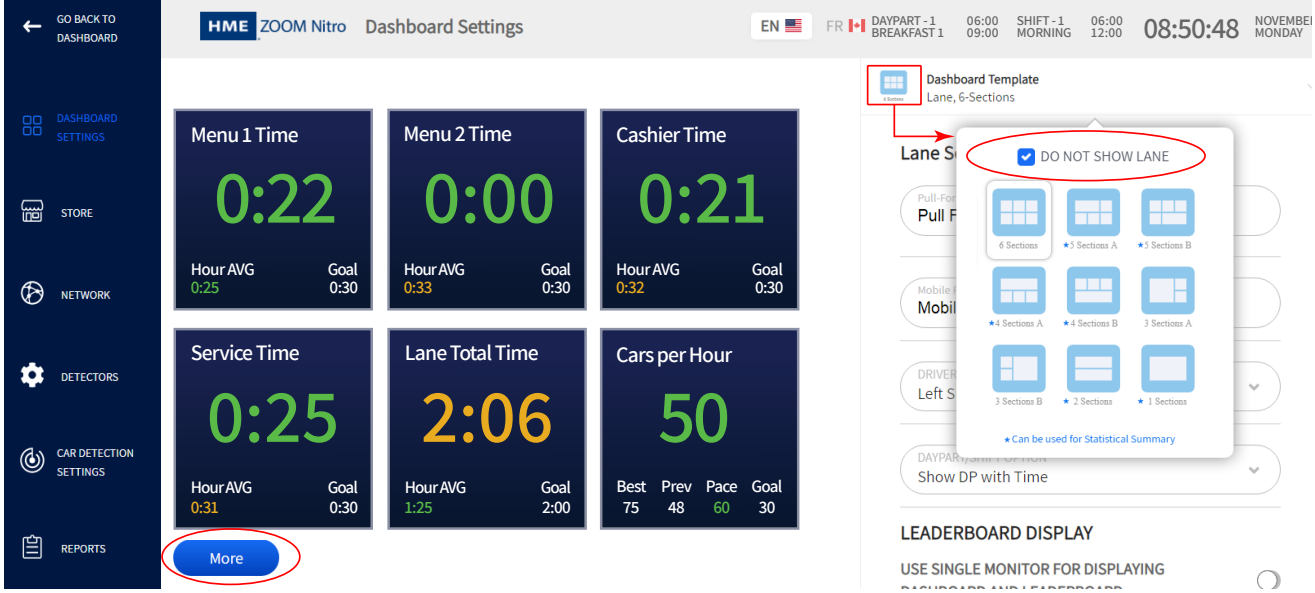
GO BACK TO DASHBOARD

DASHBOARD SETTINGS

STORE

NETWORK

DETECTORS

CAR DETECTION SETTINGS

REPORTS

HME ZOOM Nitro Dashboard Settings

EN FR DAYPART - 1 BREAKFAST 1 06:00 09:00 SHIFT - 1 MORNING 06:00 12:00 08:50:48 NOVEMBER MONDAY

Menu 1 Time
0:22
Hour AVG 0:25
Goal 0:30

Menu 2 Time
0:00
Hour AVG 0:33
Goal 0:30

Cashier Time
0:21
Hour AVG 0:32
Goal 0:30

Service Time
0:25
Hour AVG 0:31
Goal 0:30

Lane Total Time
2:06
Hour AVG 1:25
Goal 2:00

Cars per Hour
50
Best 75
Prev 48
Pace 60
Goal 30

More

6 Sections
Dashboard Template
Lane, 6-Sections

DO NOT SHOW LANE

6 Sections
★5 Sections A
★5 Sections B
★4 Sections A
★4 Sections B
3 Sections A
3 Sections B
★ 2 Sections
★ 1 Sections
★Can be used for Statistical Summary

Lane Se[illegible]

Pull-For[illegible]
Pull F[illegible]

Mobile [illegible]
Mobil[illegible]

DRIVE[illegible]
Left S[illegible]

DAYPART/SHIFT OPTION
Show DP with Time

LEADERBOARD DISPLAY

USE SINGLE MONITOR FOR DISPLAYING DASHBOARD AND LEADERBOARD